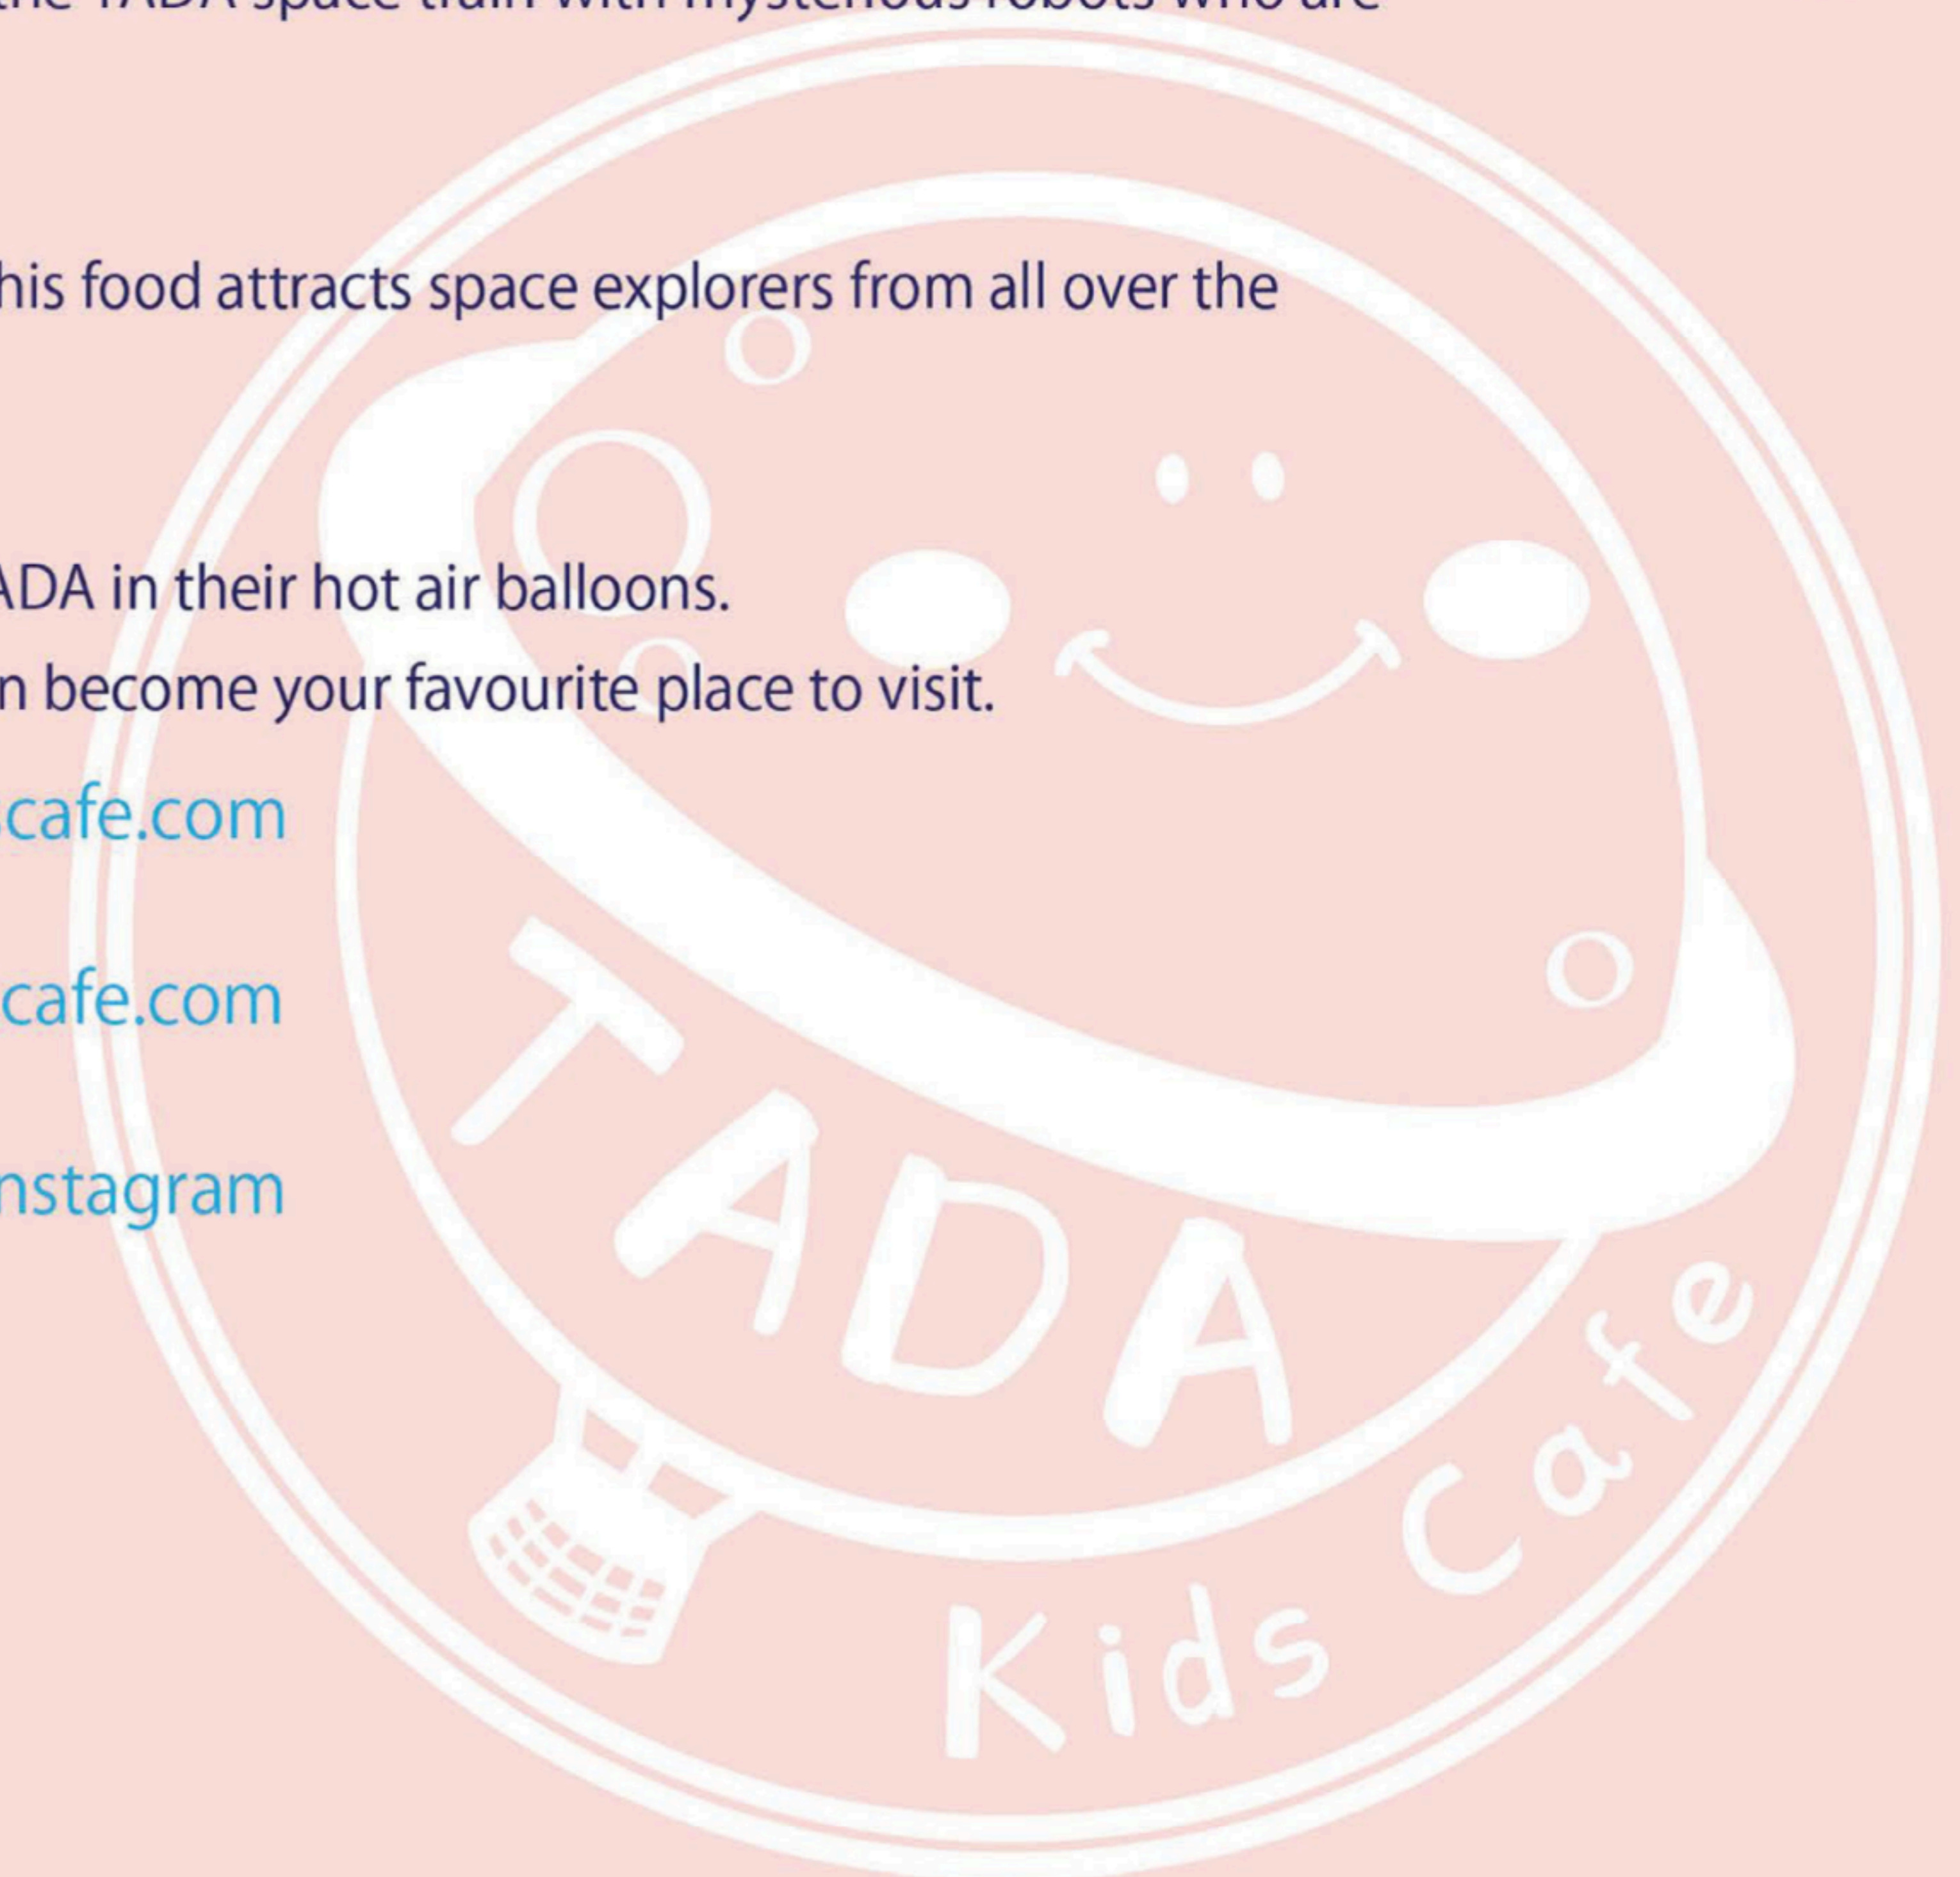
the TADA space train with mysterious robots who are

his food attracts space explorers from all over the

ADA in their hot air balloons.
n become your favourite place to visit.

cafe.com

cafe.com

nstagram

TADA
Kids Cafe